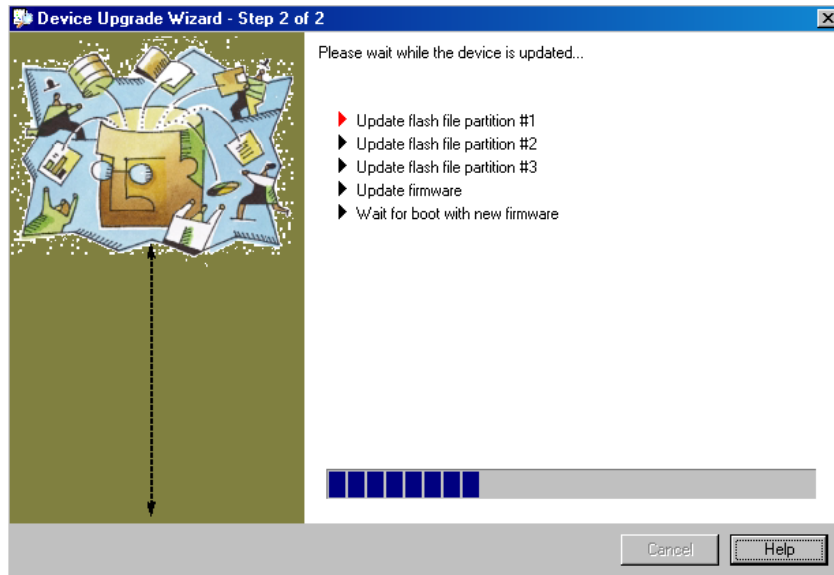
Device Upgrade Wizard - Step 2 of 2

Please wait while the device is updated...

Update flash file partition #1
Update flash file partition #2
Update flash file partition #3
Update firmware
Wait for boot with new firmware

Cancel
Help